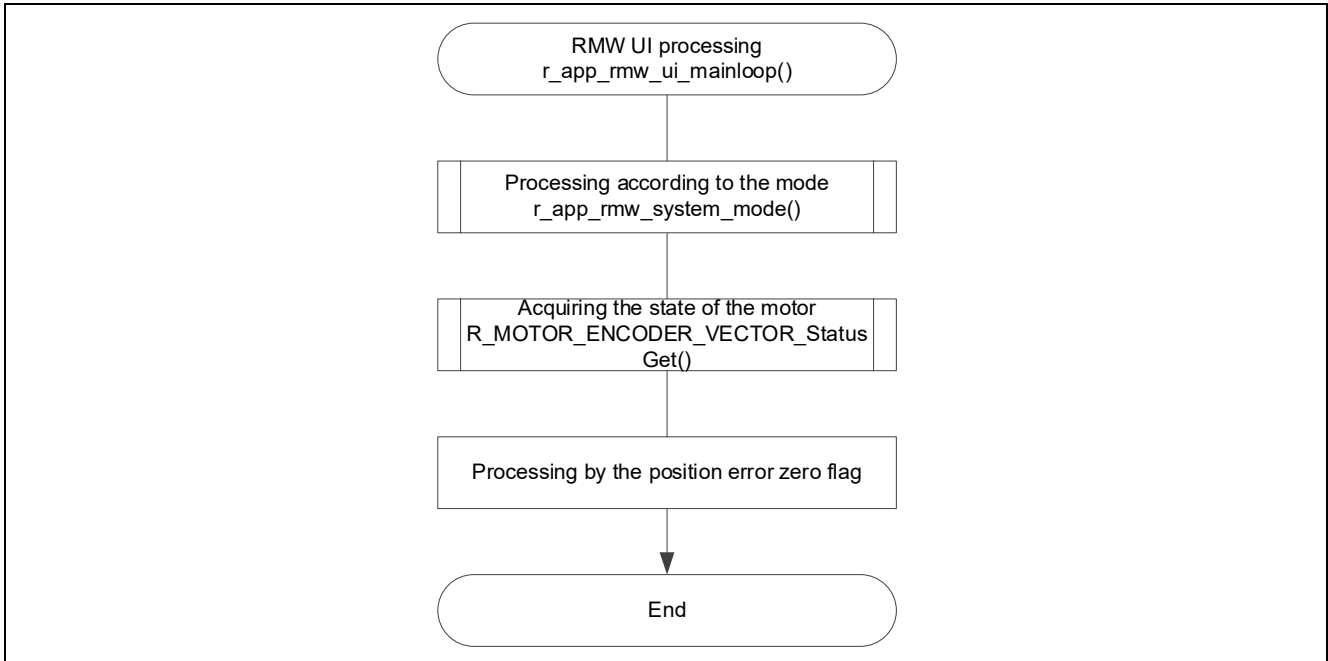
RMW UI processing
r_app_rmw_ui_mainloop()

Processing according to the mode
r_app_rmw_system_mode()

Acquiring the state of the motor
R_MOTOR_ENCODER_VECTOR_StatusGet()

Processing by the position error zero flag

End